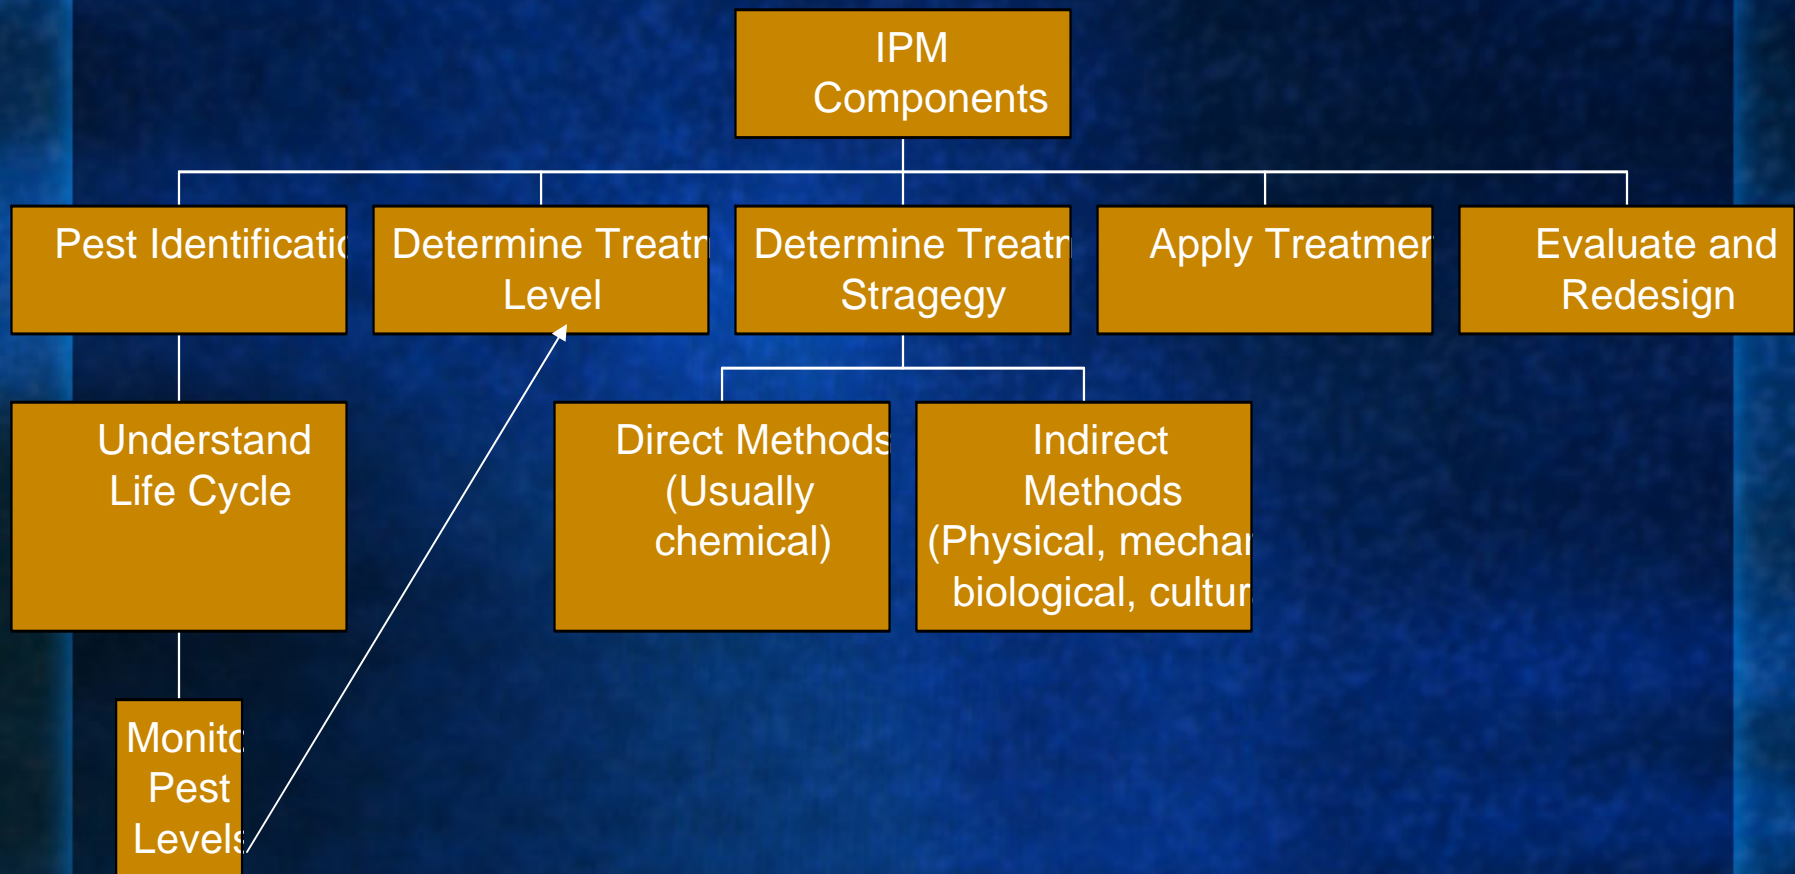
IPM Components

Pest Identificatio

Determine Treatr Level

Determine Treatr Stragegy

Apply Treatmen

Evaluate and Redesign

Understand Life Cycle

Direct Methods (Usually chemical)

Indirect Methods (Physical, mechar biological, cultur

Monito Pest Levels